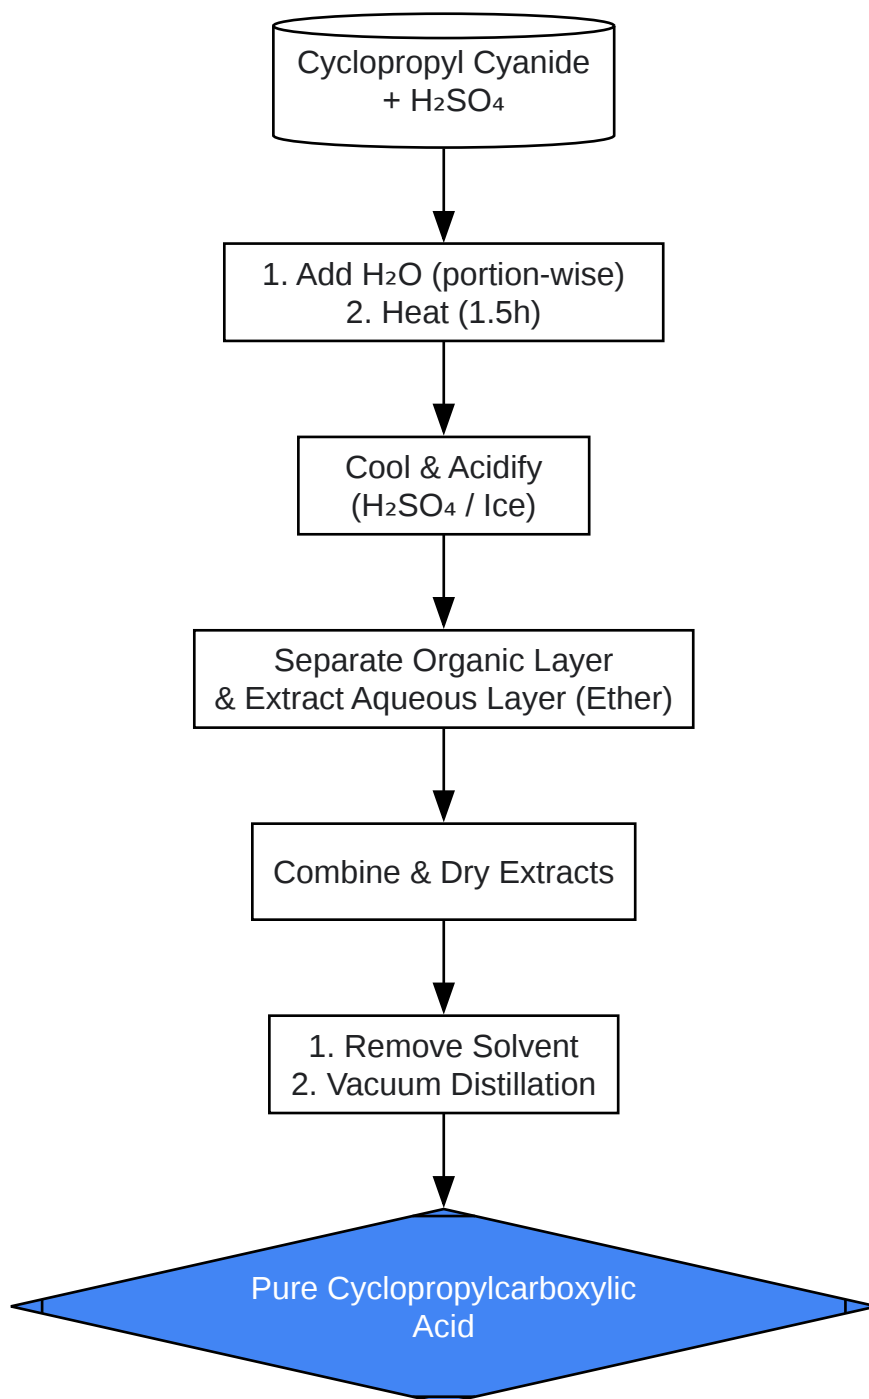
Cyclopropyl Cyanide
+ $H_2SO_4$

1. Add $H_2O$ (portion-wise)
2. Heat (1.5h)

Cool & Acidify
($H_2SO_4$ / Ice)

Separate Organic Layer
& Extract Aqueous Layer (Ether)

Combine & Dry Extracts

1. Remove Solvent
2. Vacuum Distillation

Pure Cyclopropylcarboxylic
Acid